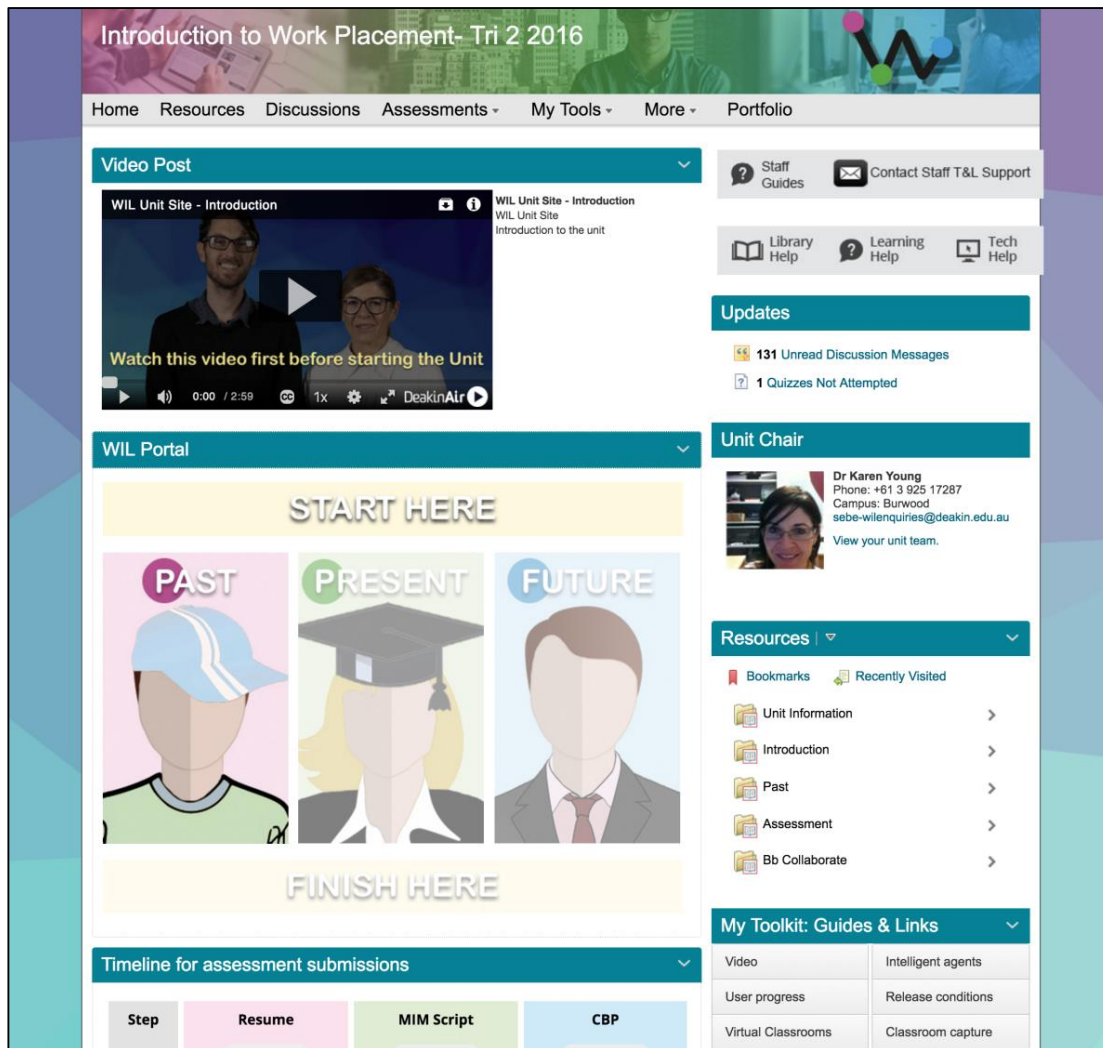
Introduction to Work Placement- Tri 2 2016

Home Resources Discussions Assessments My Tools More Portfolio

Video Post

WIL Unit Site - Introduction

Watch this video first before starting the Unit

0:00 / 2:59 1x DeakinAir

WIL Unit Site - Introduction
WIL Unit Site
Introduction to the unit

Staff Guides

Contact Staff T&L Support

Library Help

Learning Help

Tech Help

Updates

131 Unread Discussion Messages

1 Quizzes Not Attempted

WIL Portal

START HERE

PAST

PRESENT

FUTURE

FINISH HERE

Unit Chair

Dr Karen Young
Phone: +61 3 925 17287
Campus: Burwood
sebe-wilenquiries@deakin.edu.au

View your unit team.

Resources

Bookmarks

Recently Visited

Unit Information

Introduction

Past

Assessment

Bb Collaborate

Timeline for assessment submissions

| Step | Resume | MIM Script | CBP |
|---|---|---|---|

My Toolkit: Guides & Links

| Video | Intelligent agents |
|---|---|
| User progress | Release conditions |
| Virtual Classrooms | Classroom capture |